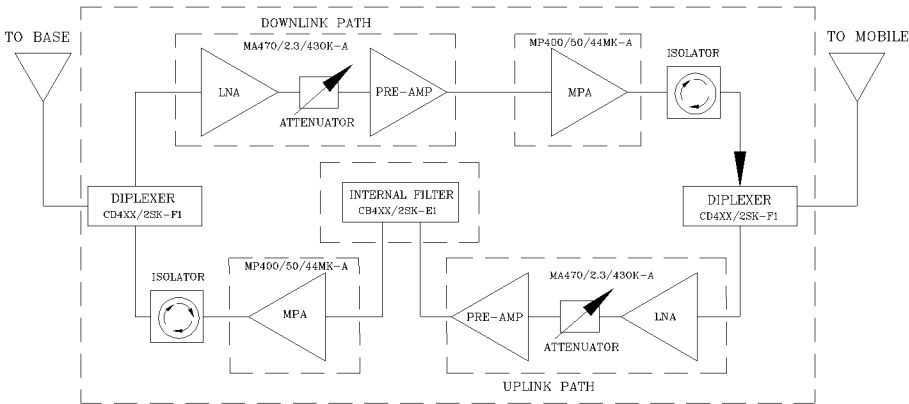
TO BASE

DOWNLINK PATH

MA470/2.3/430K-A

LNA

ATTENUATOR

PRE-AMP

MP400/50/44MK-A

MPA

ISOLATOR

TO MOBILE

DIPLEXER
CD4XX/2SK-F1

INTERNAL FILTER
CB4XX/2SK-E1

DIPLEXER
CD4XX/2SK-F1

ISOLATOR

MP400/50/44MK-A

MPA

MA470/2.3/430K-A

PRE-AMP

ATTENUATOR

LNA

UPLINK PATH